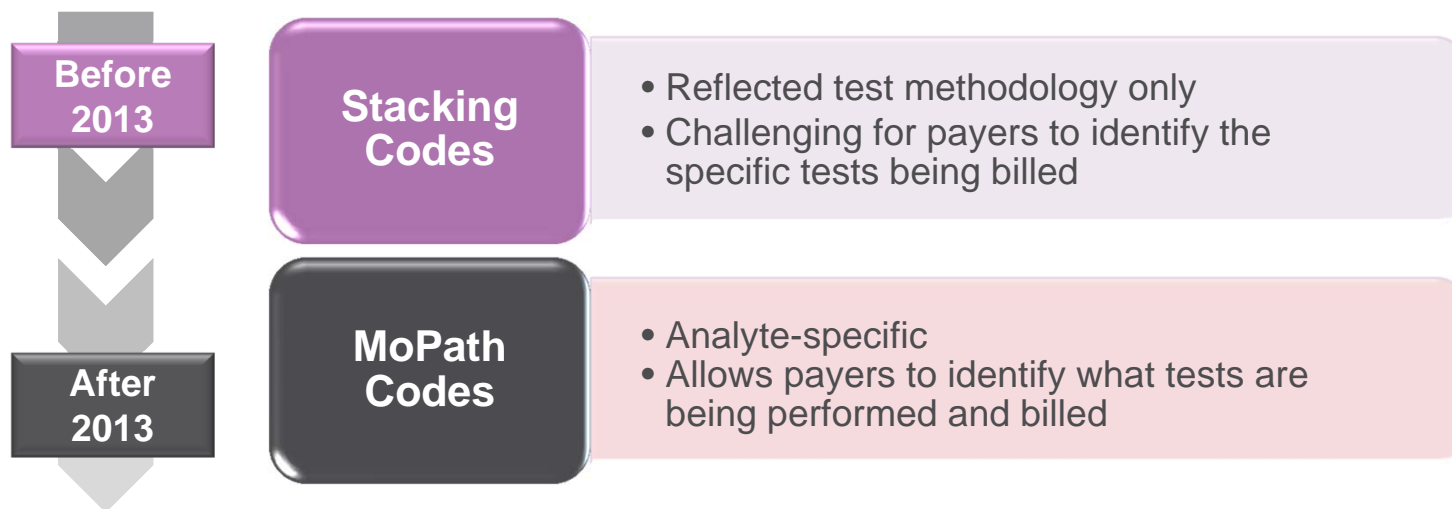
Before 2013

Stacking Codes

• Reflected test methodology only
• Challenging for payers to identify the specific tests being billed

After 2013

MoPath Codes

• Analyte-specific
• Allows payers to identify what tests are being performed and billed